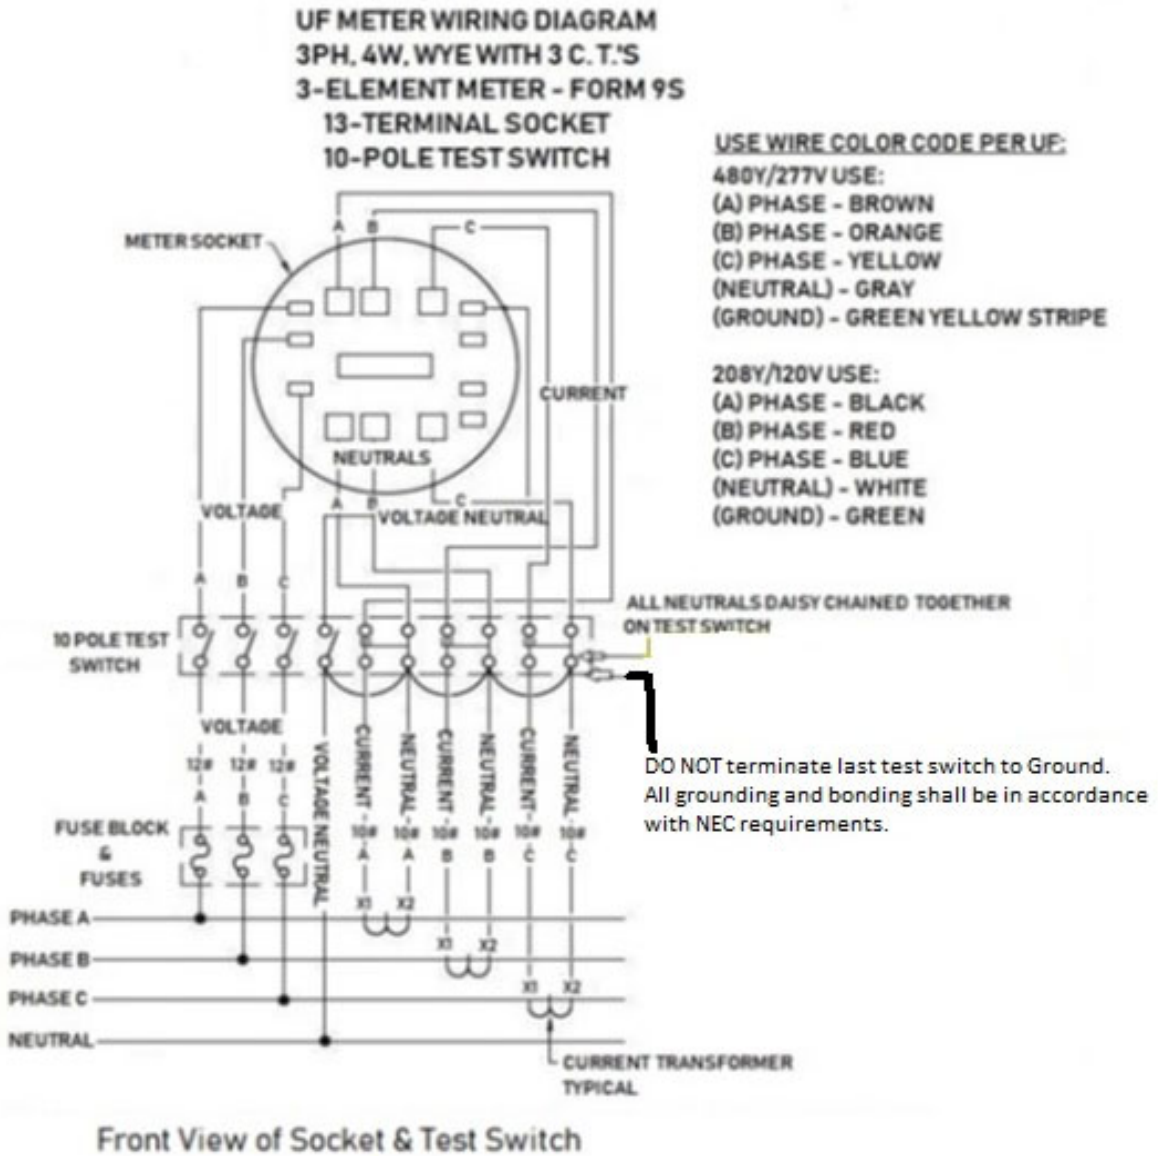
UF METER WIRING DIAGRAM
3PH, 4W, WYE WITH 3 C.T.'S
3-ELEMENT METER - FORM 9S
13-TERMINAL SOCKET
10-POLE TEST SWITCH

USE WIRE COLOR CODE PER UF:
480Y/277V USE:
(A) PHASE - BROWN
(B) PHASE - ORANGE
(C) PHASE - YELLOW
(NEUTRAL) - GRAY
(GROUND) - GREEN YELLOW STRIPE

208Y/120V USE:
(A) PHASE - BLACK
(B) PHASE - RED
(C) PHASE - BLUE
(NEUTRAL) - WHITE
(GROUND) - GREEN

METER SOCKET
A B C
CURRENT
NEUTRALS
VOLTAGE
A B C
VOLTAGE NEUTRAL
A B C
ALL NEUTRALS DAISY CHAINED TOGETHER ON TEST SWITCH
10 POLE TEST SWITCH
VOLTAGE
12# 12# 12#
A B C
VOLTAGE NEUTRAL
CURRENT - A 10#
NEUTRAL - A 10#
CURRENT - B 10#
NEUTRAL - B 10#
CURRENT - C 10#
NEUTRAL - C 10#
DO NOT terminate last test switch to Ground. All grounding and bonding shall be in accordance with NEC requirements.
FUSE BLOCK & FUSES
X1 X2
X1 X2
X1 X2
PHASE A
PHASE B
PHASE C
NEUTRAL
CURRENT TRANSFORMER TYPICAL

Front View of Socket & Test Switch